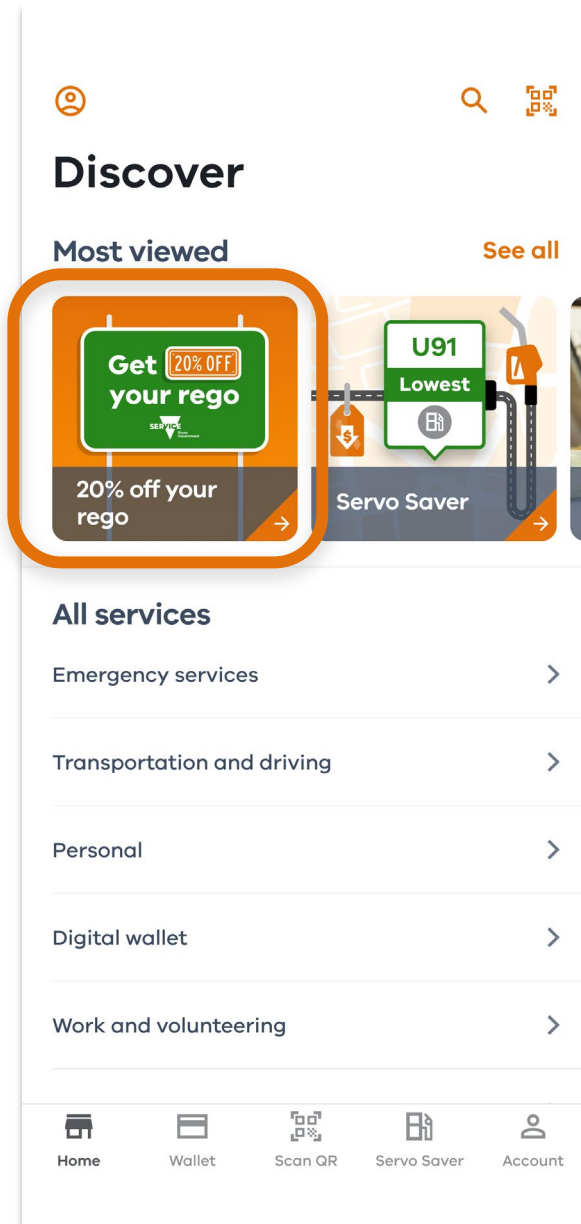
Discover

Most viewed

See all

Get 20% OFF your rego

SERVICE Victoria State Government

20% off your rego

U91

Lowest

Servo Saver

All services

Emergency services

Transportation and driving

Personal

Digital wallet

Work and volunteering

Home

Wallet

Scan QR

Servo Saver

Account